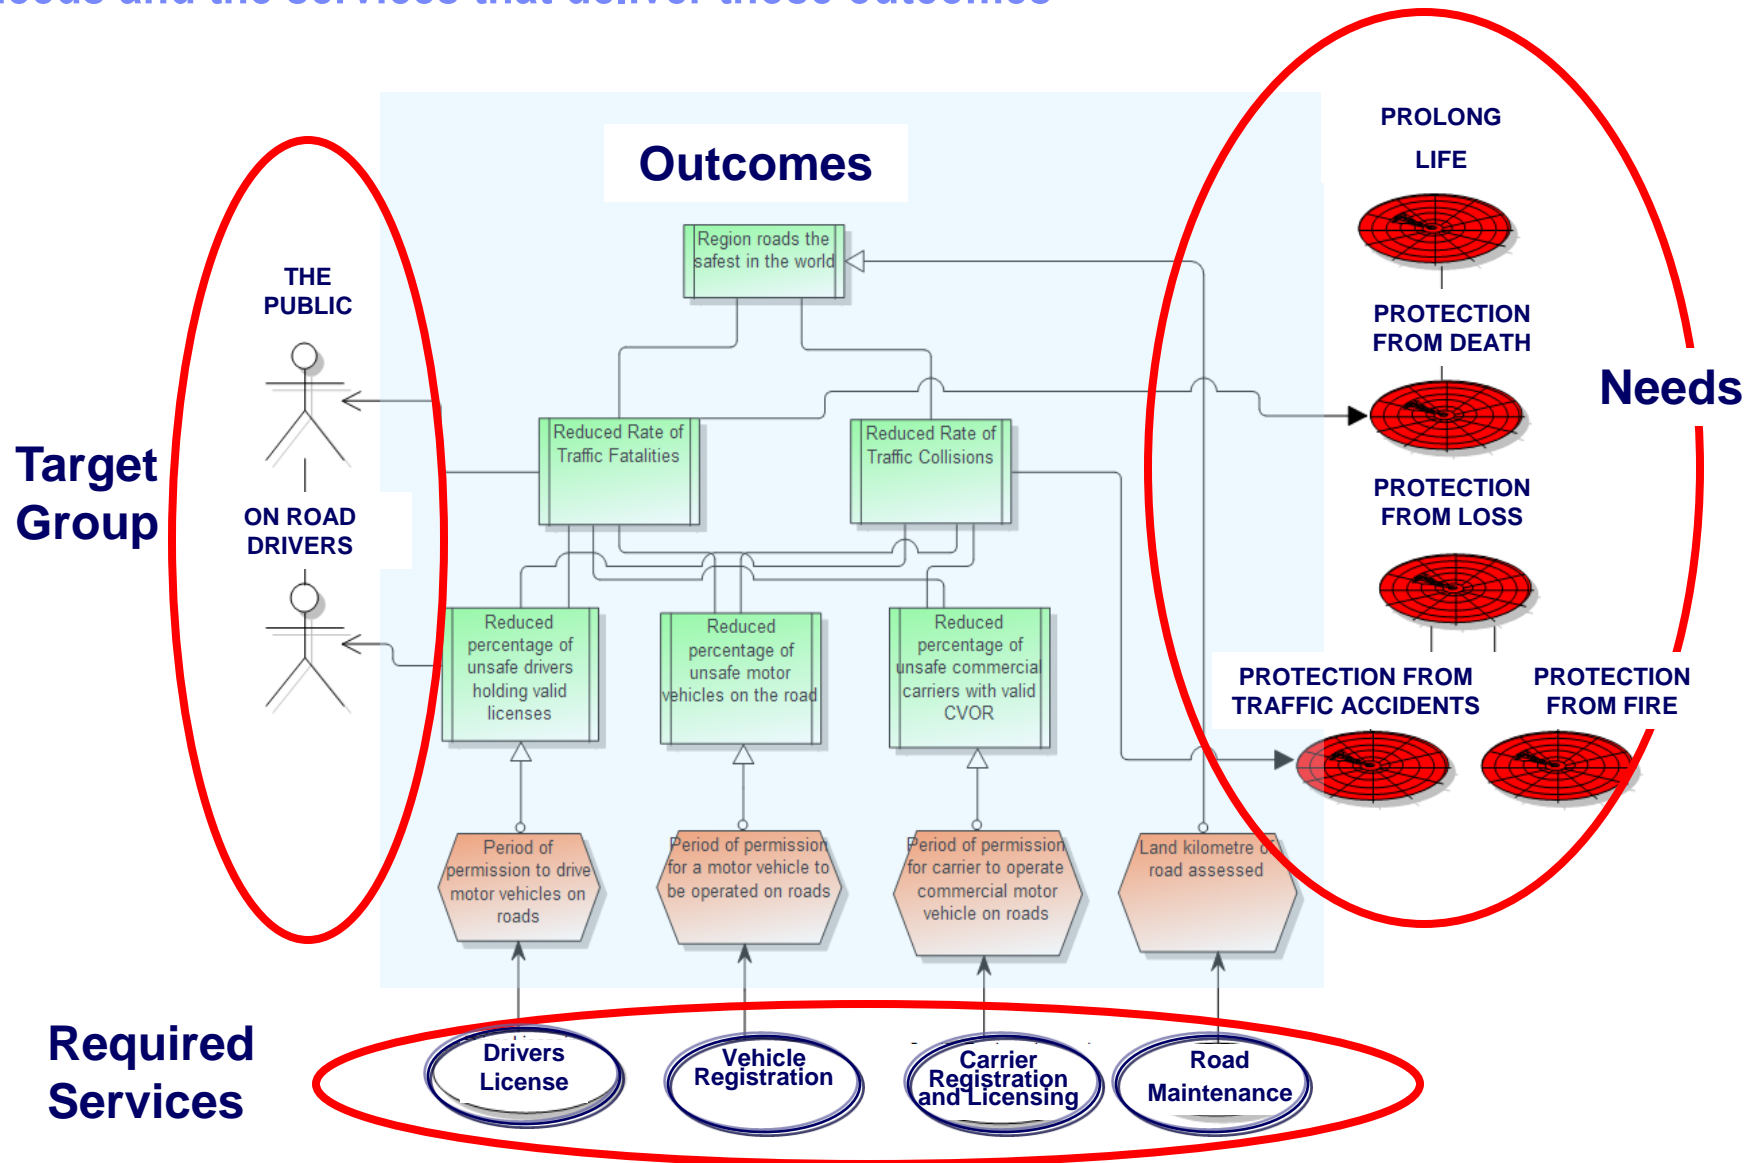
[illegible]

Outcomes

Region roads the safest in the world

Reduced Rate of Traffic Fatalities

Reduced Rate of Traffic Collisions

Reduced percentage of unsafe drivers holding valid licenses

Reduced percentage of unsafe motor vehicles on the road

Reduced percentage of unsafe commercial carriers with valid CVOR

Period of permission to drive motor vehicles on roads

Period of permission for a motor vehicle to be operated on roads

Period of permission for carrier to operate commercial motor vehicle on roads

Land kilometre of road assessed

Target Group

THE PUBLIC

ON ROAD DRIVERS

PROLONG LIFE

PROTECTION FROM DEATH

Needs

PROTECTION FROM LOSS

PROTECTION FROM TRAFFIC ACCIDENTS

PROTECTION FROM FIRE

Required Services

Drivers License

Vehicle Registration

Carrier Registration and Licensing

Road Maintenance